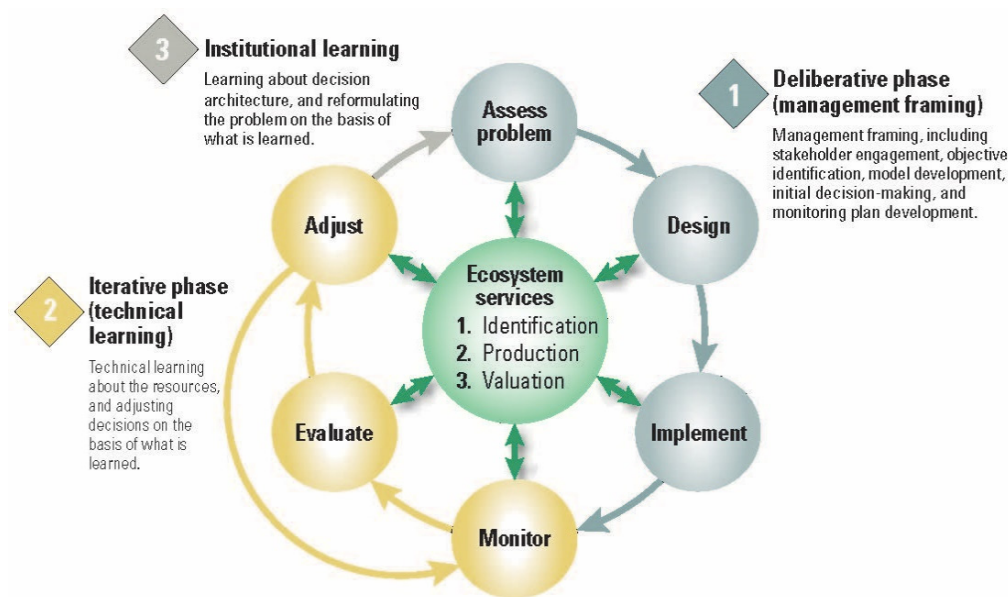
3 Institutional learning

Learning about decision architecture, and reformulating the problem on the basis of what is learned.

1 Deliberative phase (management framing)

Management framing, including stakeholder engagement, objective identification, model development, initial decision-making, and monitoring plan development.

2 Iterative phase (technical learning)

Technical learning about the resources, and adjusting decisions on the basis of what is learned.

Assess problem

Design

Implement

Monitor

Evaluate

Adjust

Ecosystem services
1. Identification
2. Production
3. Valuation